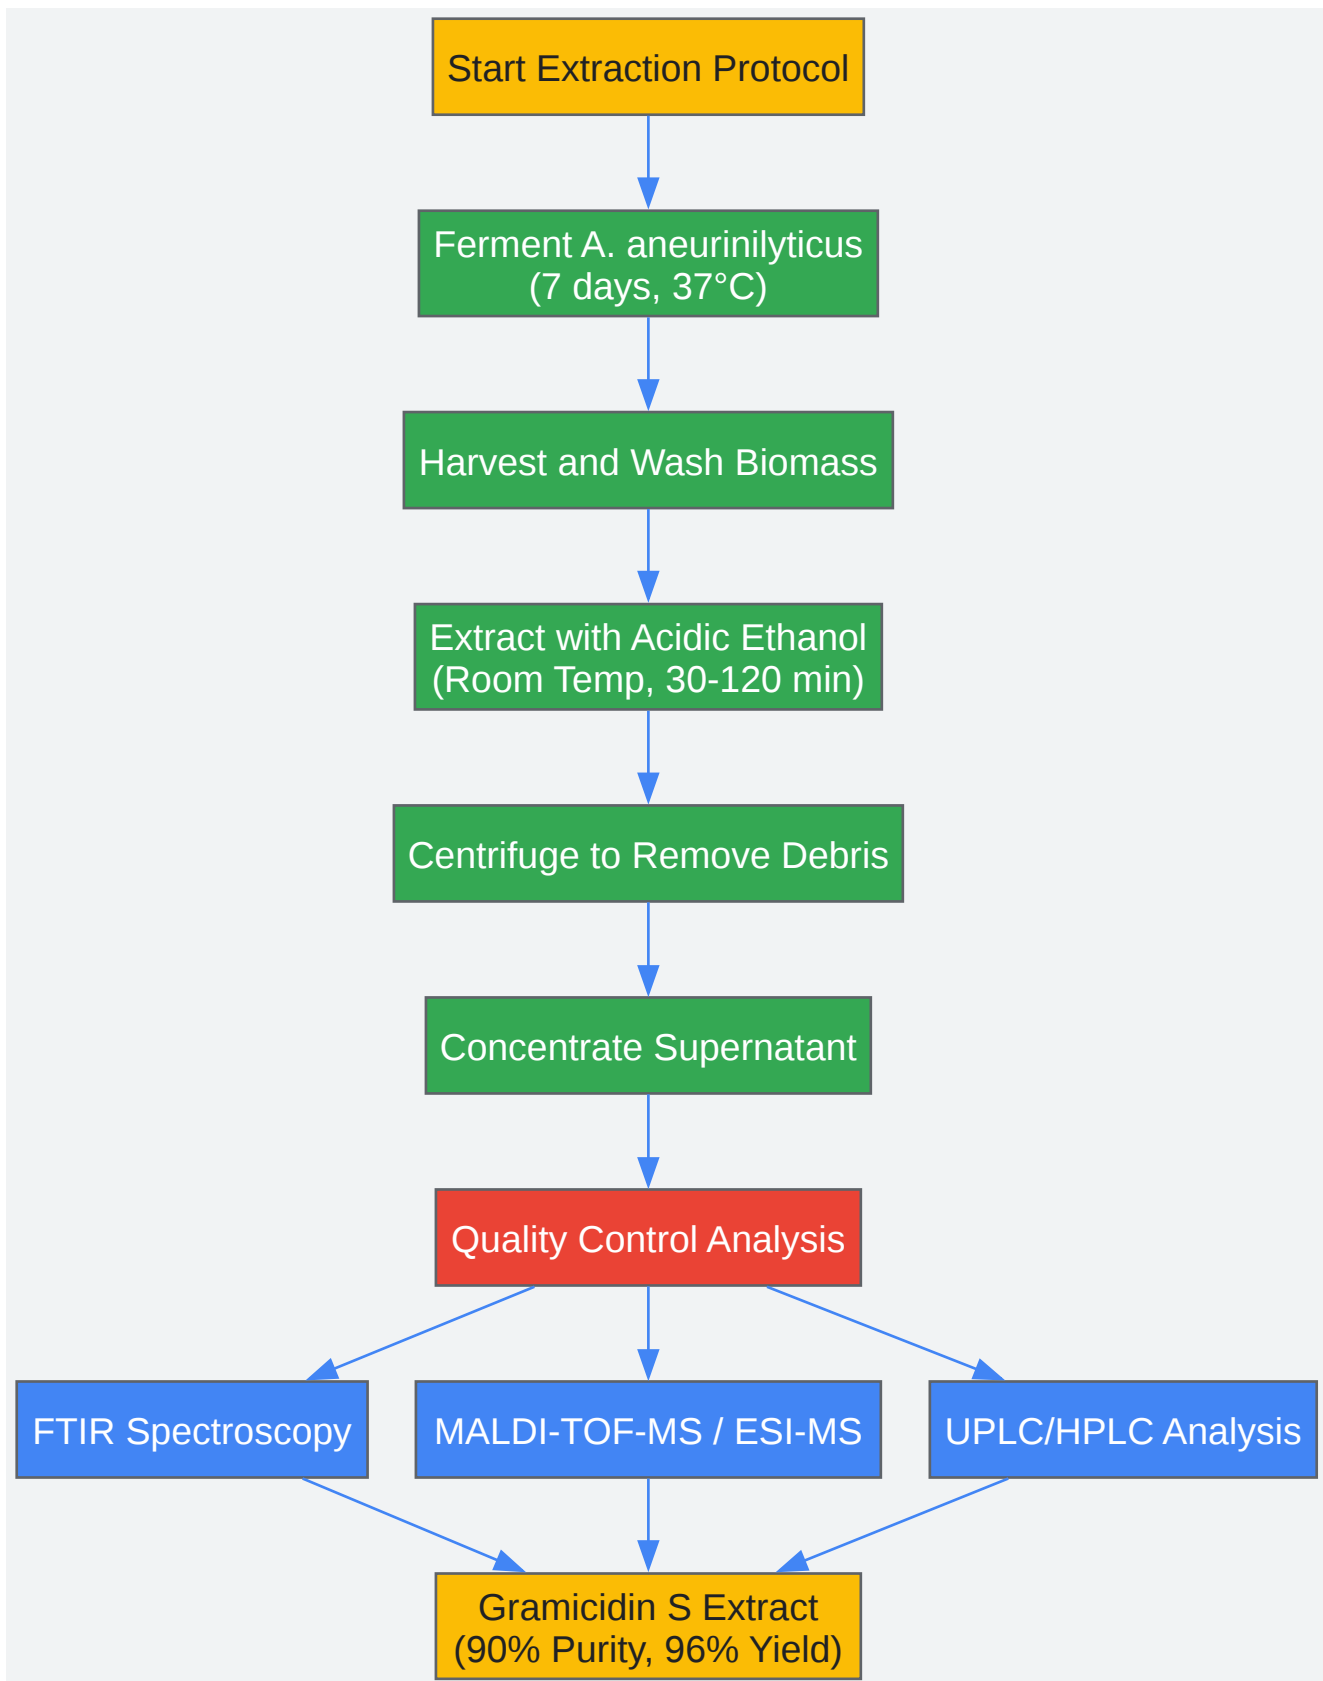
Start Extraction Protocol

Ferment A. aneurinilyticus (7 days, 37°C)

Harvest and Wash Biomass

Extract with Acidic Ethanol (Room Temp, 30-120 min)

Centrifuge to Remove Debris

Concentrate Supernatant

Quality Control Analysis

FTIR Spectroscopy

MALDI-TOF-MS / ESI-MS

UPLC/HPLC Analysis

Gramicidin S Extract (90% Purity, 96% Yield)